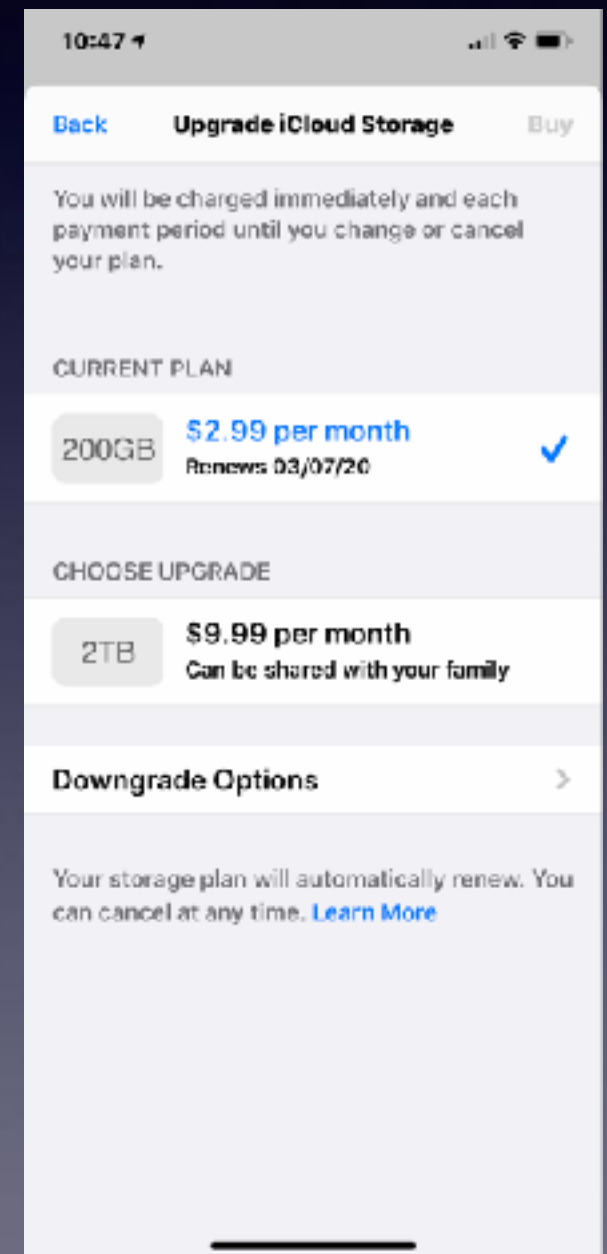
10:47

Back Upgrade iCloud Storage Buy

You will be charged immediately and each payment period until you change or cancel your plan.

CURRENT PLAN

200GB $2.99 per month
Renews 03/07/20

CHOOSE UPGRADE

2TB $9.99 per month
Can be shared with your family

Downgrade Options

Your storage plan will automatically renew. You can cancel at any time. Learn More